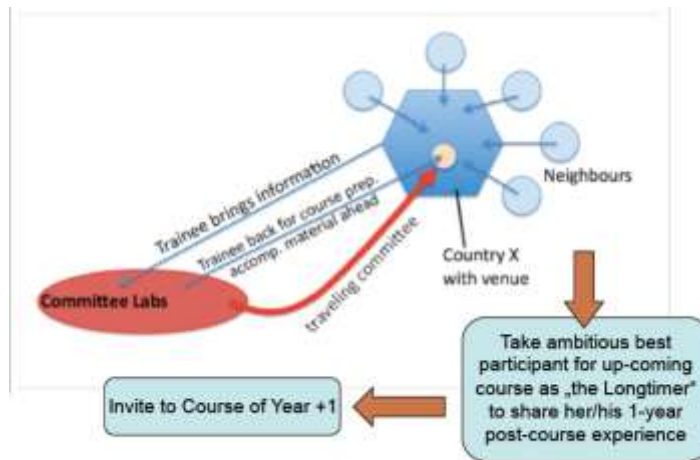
Trainee brings information

Trainee back for course prep.
accomp. material ahead

traveling committee

Neighbours

Country X
with venue

Committee Labs

Take ambitious best participant for up-coming course as „the Longtimer" to share her/his 1-year post-course experience

Invite to Course of Year +1